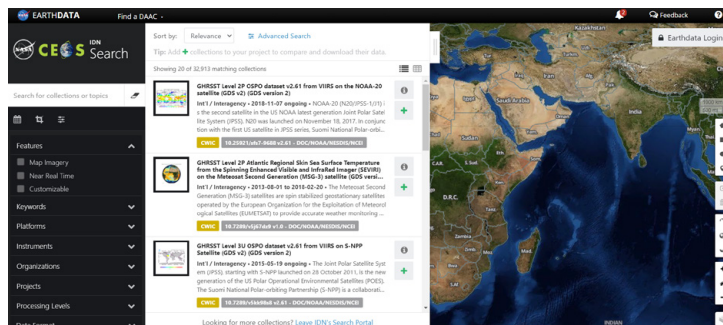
EARTHDATA Find a DAAC

Feedback

Earthdata Login

CEOS IDN Search

Search for collections or topics

Features

Map Imagery

Near Real Time

Customizable

Keywords

Platforms

Instruments

Organizations

Projects

Processing Levels

Data Format

Sort by: Relevance

Advanced Search

Tip: Add + collections to your project to compare and download their data.

Showing 20 of 32,913 matching collections

GHRSST Level 2P OSPO dataset v2.61 from VIIRS on the NOAA-20 satellite (GDS v2) (GDS version 2)

Int'l / Interagency • 2018-11-07 ongoing • NOAA-20 (N20/JPSS-1/J1) is the second satellite in the US National Polar-orbiting Joint Polar Satellite System (JPSS). N20 was launched on November 18, 2017. In conjunction with the first US satellite in JPSS series, Suomi National Polar-orbi...

CWIC 10.25921/x8s7-9688 v2.61 - DOC/NOAA/NESDIS/NCEI

GHRSST Level 2P Atlantic Regional Skin Sea Surface Temperature from the Spinning Enhanced Visible and InfraRed Imager (SEVIRI) on the Meteosat Second Generation (MSG-3) satellite (GDS versi...

Int'l / Interagency • 2013-08-01 to 2018-02-20 • The Meteosat Second Generation (MSG-3) satellites are spin stabilized geostationary satellites operated by the European Organization for the Exploitation of Meteorological Satellites (EUMETSAT) to provide accurate weather monitoring ...

CWIC 10.7289/v5j67dz9 v1.0 - DOC/NOAA/NESDIS/NCEI

GHRSST Level 3U OSPO dataset v2.61 from VIIRS on S-NPP Satellite (GDS v2) (GDS Version 2)

Int'l / Interagency • 2015-05-19 ongoing • The Joint Polar Satellite System (JPSS), starting with S-NPP launched on 28 October 2011, is the new generation of the US Polar Operational Environmental Satellites (POES). The Suomi National Polar-orbiting Partnership (S-NPP) is a collaborati...

CWIC 10.7289/v5kw5bb v2.61 - DOC/NOAA/NESDIS/NCEI

Looking for more collections? Leave IDN's Search Portal